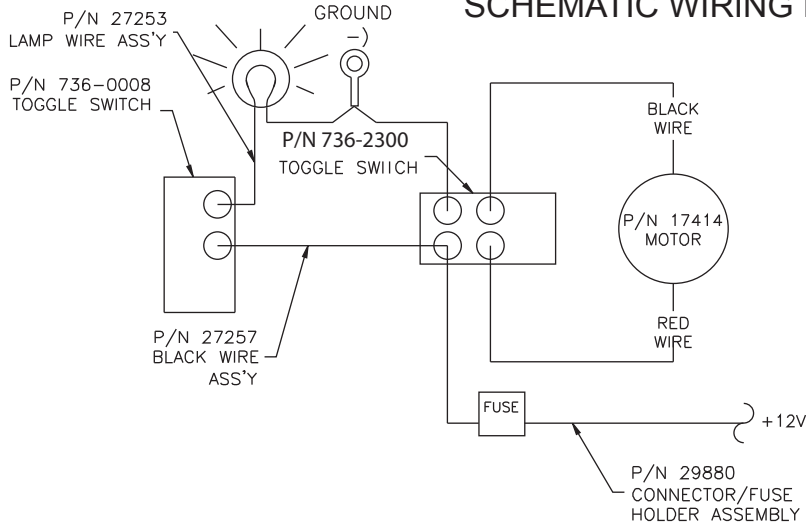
SCHEMATIC WIRING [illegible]

P/N 27253
LAMP WIRE ASS'Y

GROUND
-)

P/N 736-0008
TOGGLE SWITCH

P/N 736-2300
TOGGLE SWIICH

BLACK
WIRE

P/N 17414
MOTOR

RED
WIRE

P/N 27257
BLACK WIRE
ASS'Y

FUSE

+12V

P/N 29880
CONNECTOR/FUSE
HOLDER ASSEMBLY